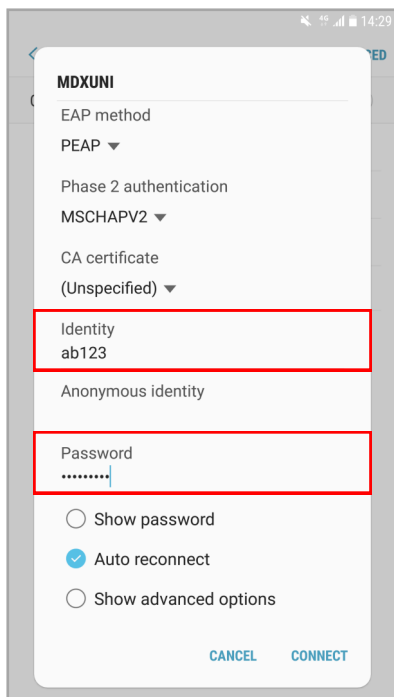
4G 14:29

ED

MDXUNI

EAP method
PEAP

Phase 2 authentication
MSCHAPV2

CA certificate
(Unspecified)

Identity
ab123

Anonymous identity

Password
•••••••••

Show password

Auto reconnect

Show advanced options

CANCEL CONNECT